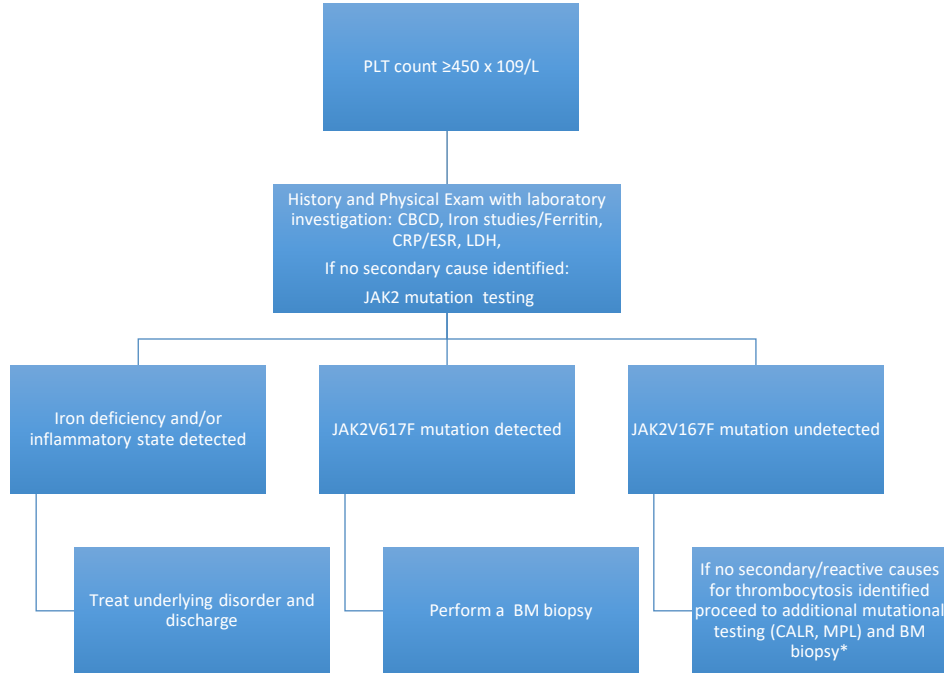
PLT count ≥450 x 109/L

History and Physical Exam with laboratory investigation: CBCD, Iron studies/Ferritin, CRP/ESR, LDH,

If no secondary cause identified:

JAK2 mutation testing

Iron deficiency and/or inflammatory state detected

Treat underlying disorder and discharge

JAK2V617F mutation detected

Perform a BM biopsy

JAK2V167F mutation undetected

If no secondary/reactive causes for thrombocytosis identified proceed to additional mutational testing (CALR, MPL) and BM biopsy*